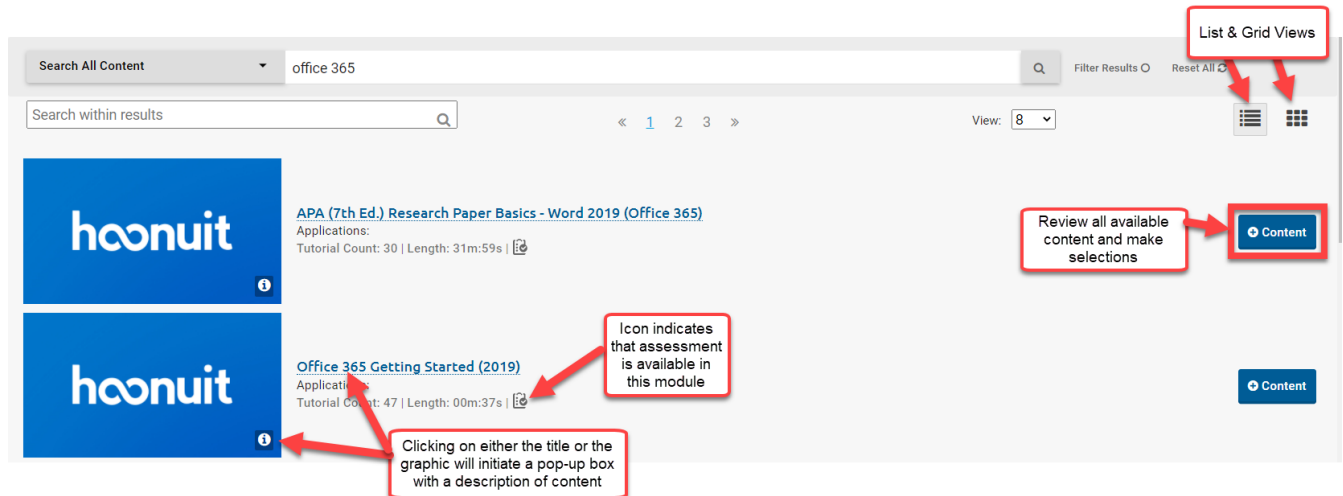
List & Grid Views

Search All Content

office 365

Filter Results

Reset All

Search within results

« 1 2 3 »

View: 8

hoonuit

APA (7th Ed.) Research Paper Basics - Word 2019 (Office 365)

Applications:

Tutorial Count: 30 | Length: 31m:59s |

Review all available content and make selections

Content

hoonuit

Office 365 Getting Started (2019)

Applications:

Tutorial Count: 47 | Length: 00m:37s |

Icon indicates that assessment is available in this module

Content

Clicking on either the title or the graphic will initiate a pop-up box with a description of content